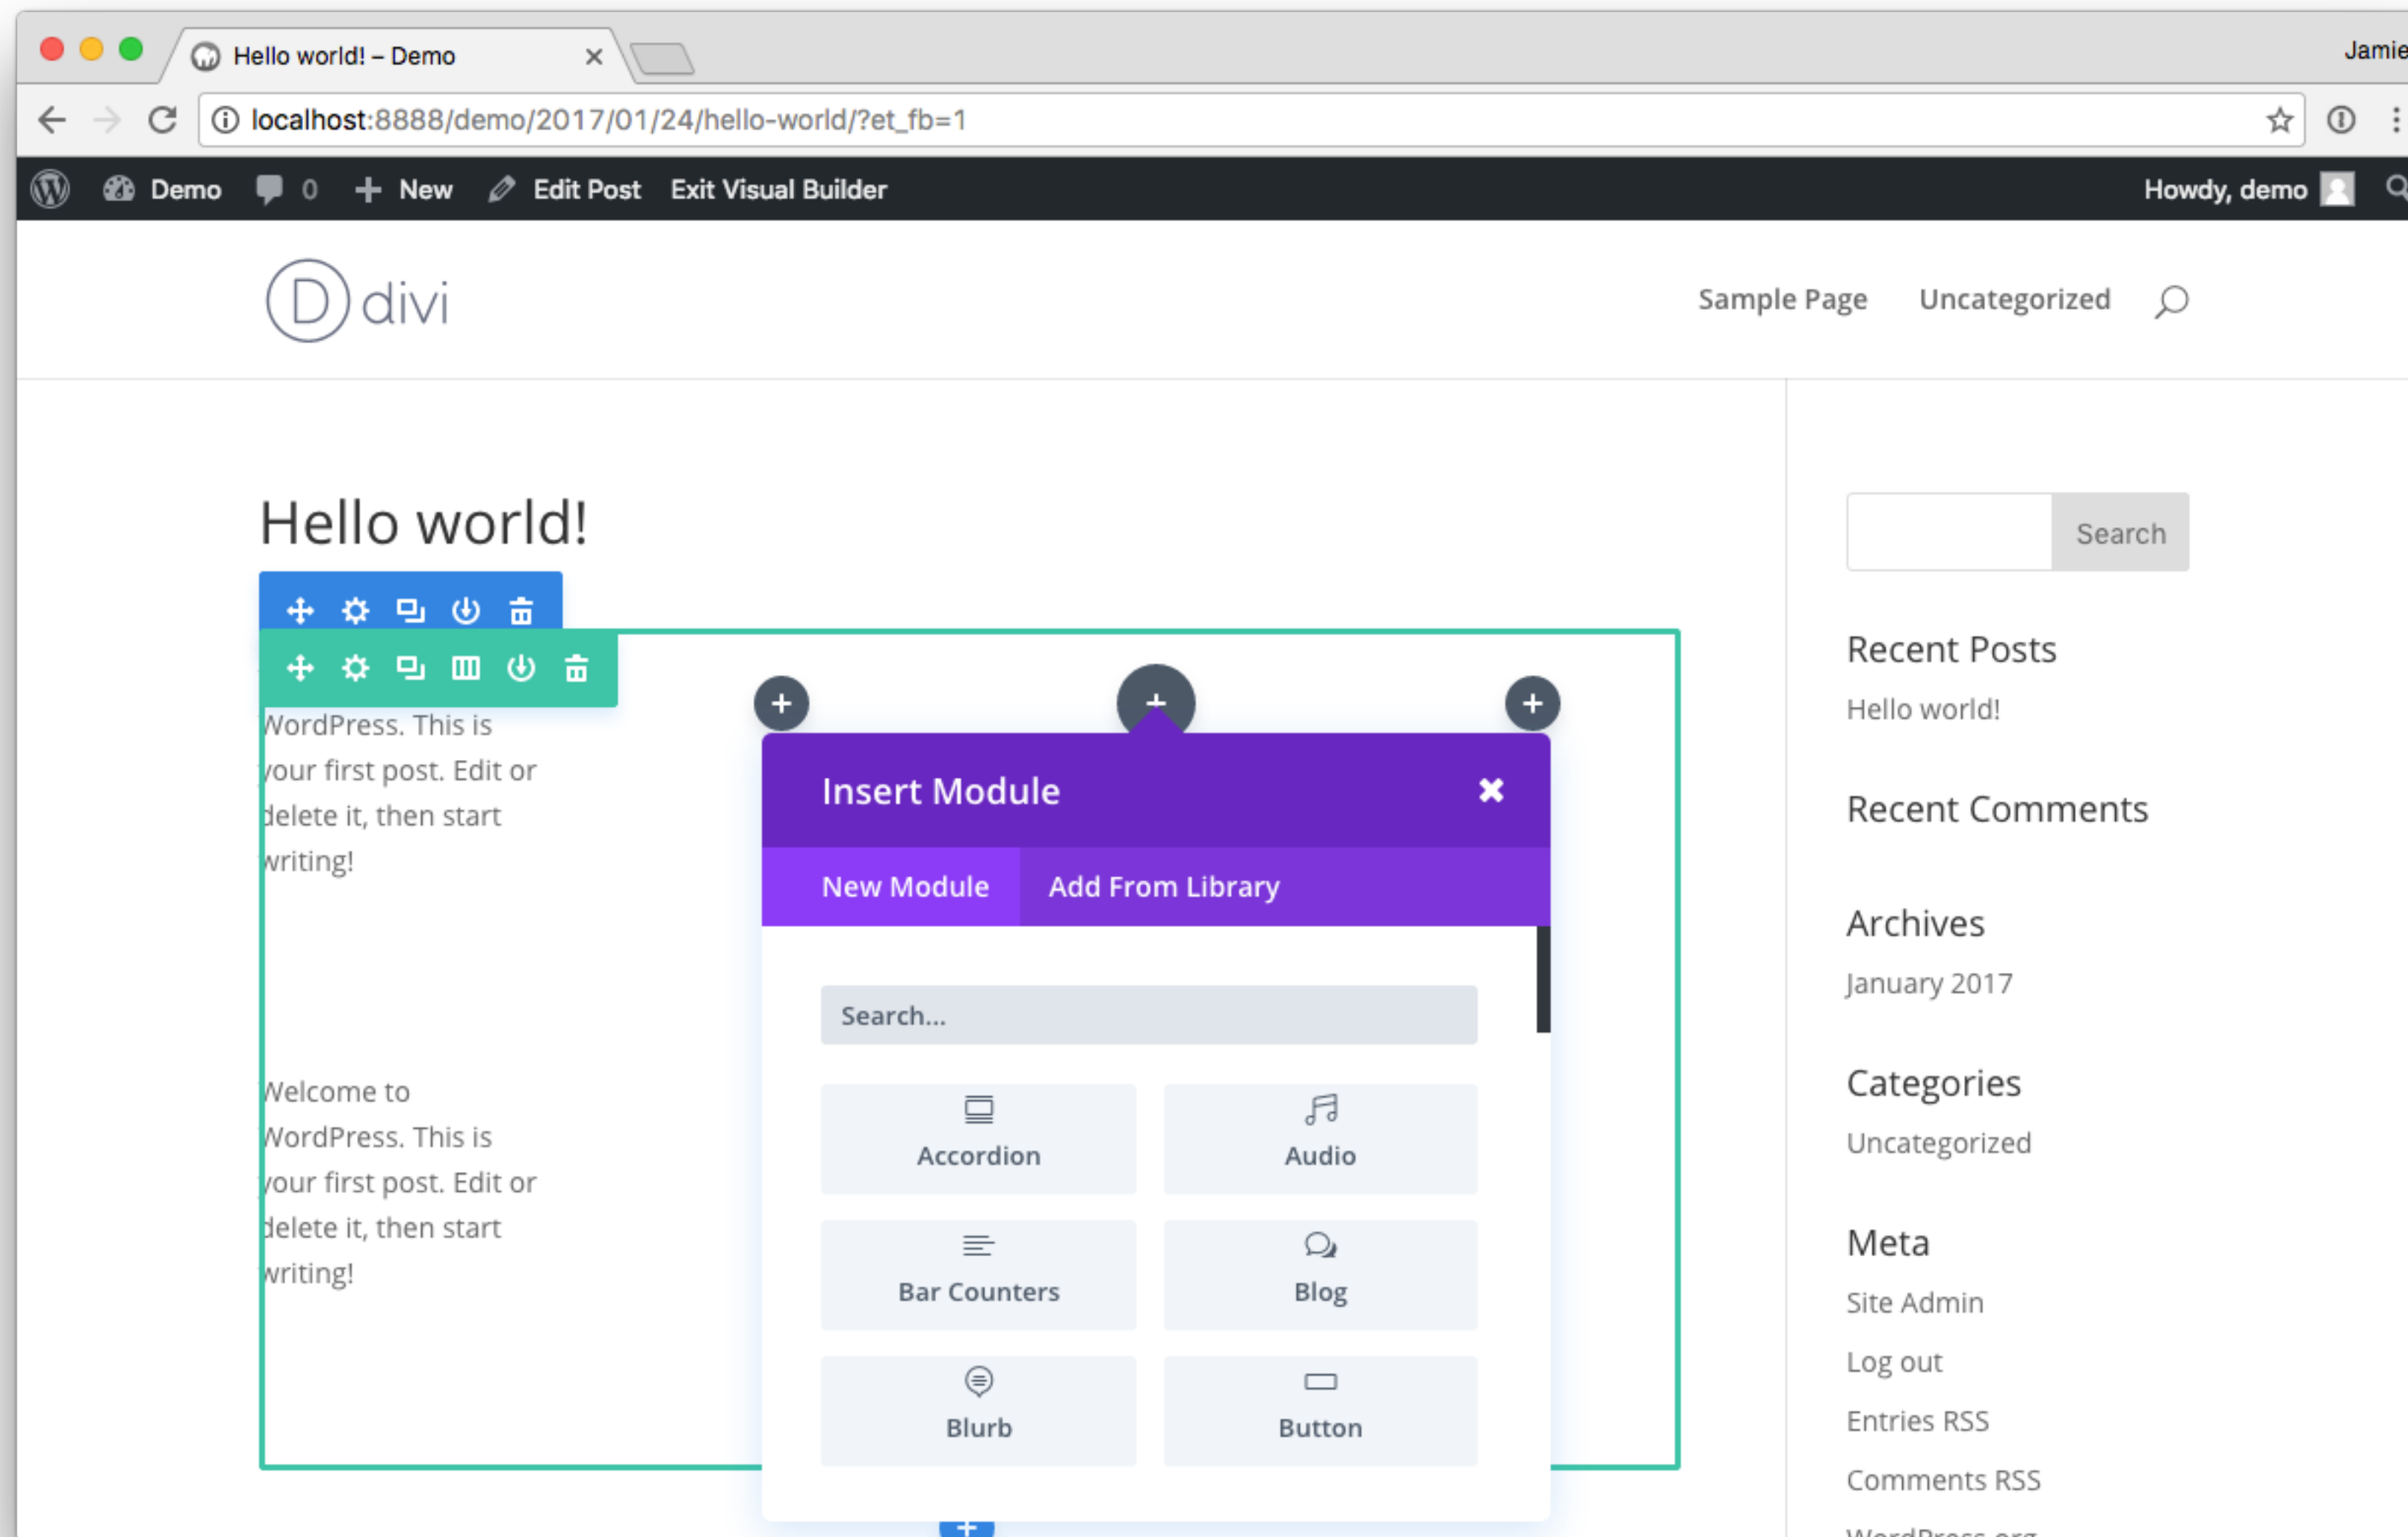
Hello world! – Demo ×

Jamie

localhost:8888/demo/2017/01/24/hello-world/?et_fb=1

Demo 0 New Edit Post Exit Visual Builder

Howdy, demo

D divi

Sample Page Uncategorized

Hello world!

WordPress. This is your first post. Edit or delete it, then start writing!

Welcome to WordPress. This is your first post. Edit or delete it, then start writing!

Insert Module

New Module Add From Library

Search...

Accordion

Audio

Bar Counters

Blog

Blurb

Button

Search

Recent Posts

Hello world!

Recent Comments

Archives

January 2017

Categories

Uncategorized

Meta

Site Admin

Log out

Entries RSS

Comments RSS

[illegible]